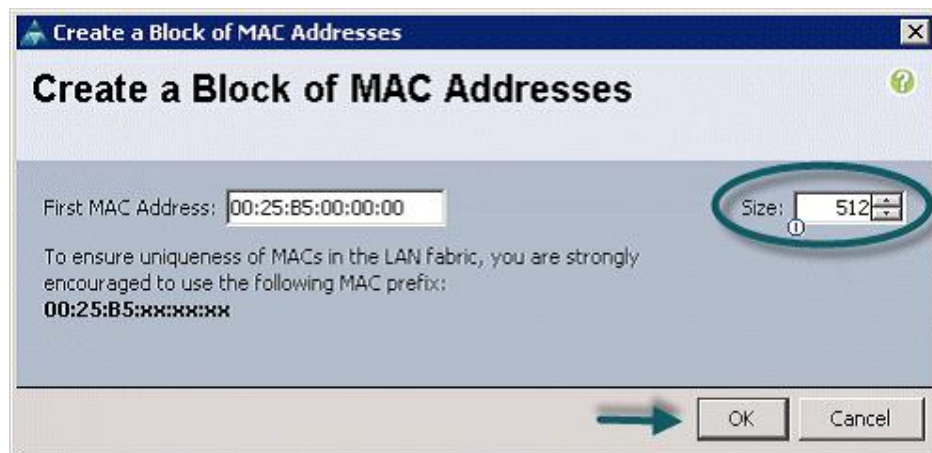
Create a Block of MAC Addresses

Create a Block of MAC Addresses

First MAC Address: 00:25:B5:00:00:00

Size: 512

To ensure uniqueness of MACs in the LAN fabric, you are strongly encouraged to use the following MAC prefix:
00:25:B5:xx:xx:xx

OK Cancel